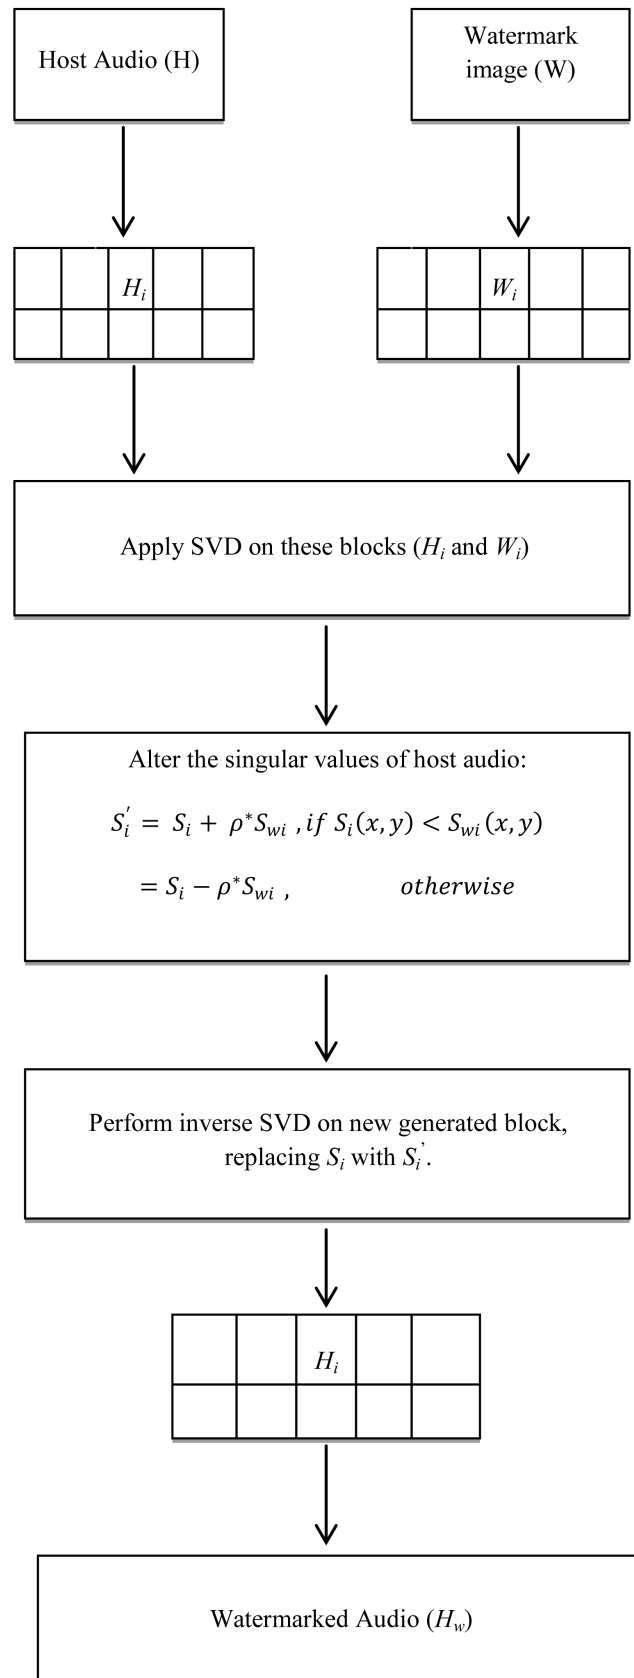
Host Audio (H)

Watermark image (W)

$H_i$

$W_i$

Apply SVD on these blocks ($H_i$ and $W_i$)

Alter the singular values of host audio:

$S_i^{'} = S_i + \rho^* S_{wi}$ , $if\ S_i(x,y) < S_{wi}(x,y)$

$= S_i - \rho^* S_{wi}$ , $otherwise$

Perform inverse SVD on new generated block, replacing $S_i$ with $S_i^{'}$.

$H_i$

Watermarked Audio ($H_w$)